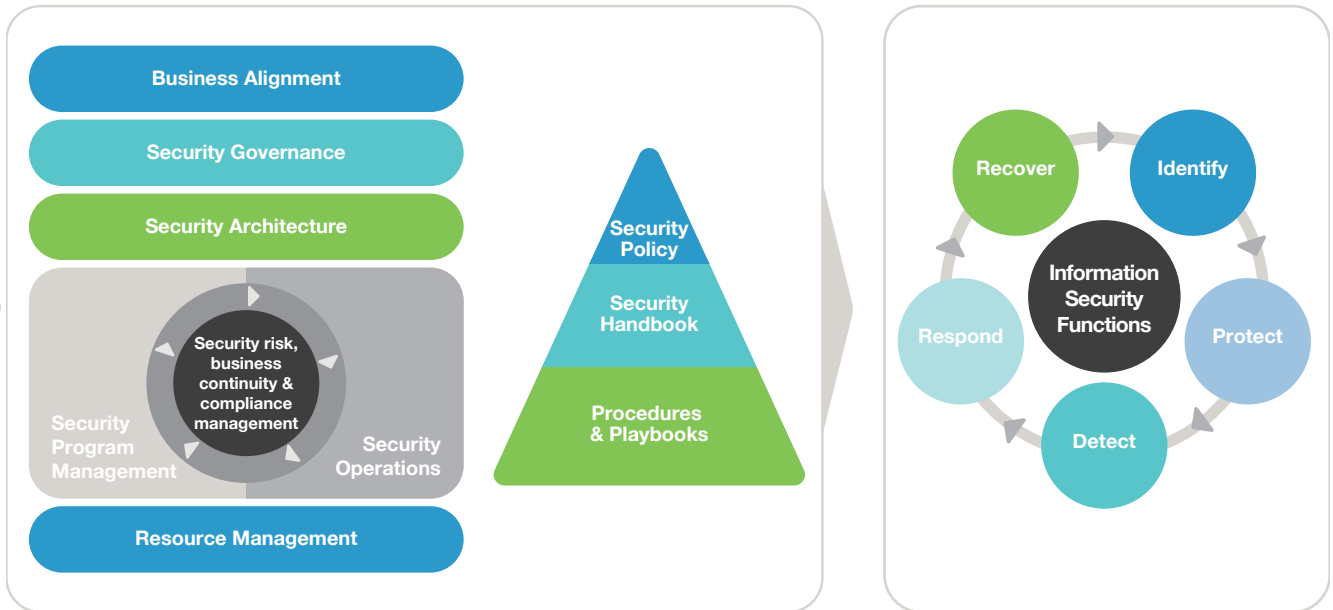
Business Alignment

Security Governance

Security Architecture

Security risk, business continuity & compliance management

Security Program Management

Security Operations

Resource Management

Security Policy

Security Handbook

Procedures & Playbooks

Recover

Identify

Information Security Functions

Respond

Protect

Detect